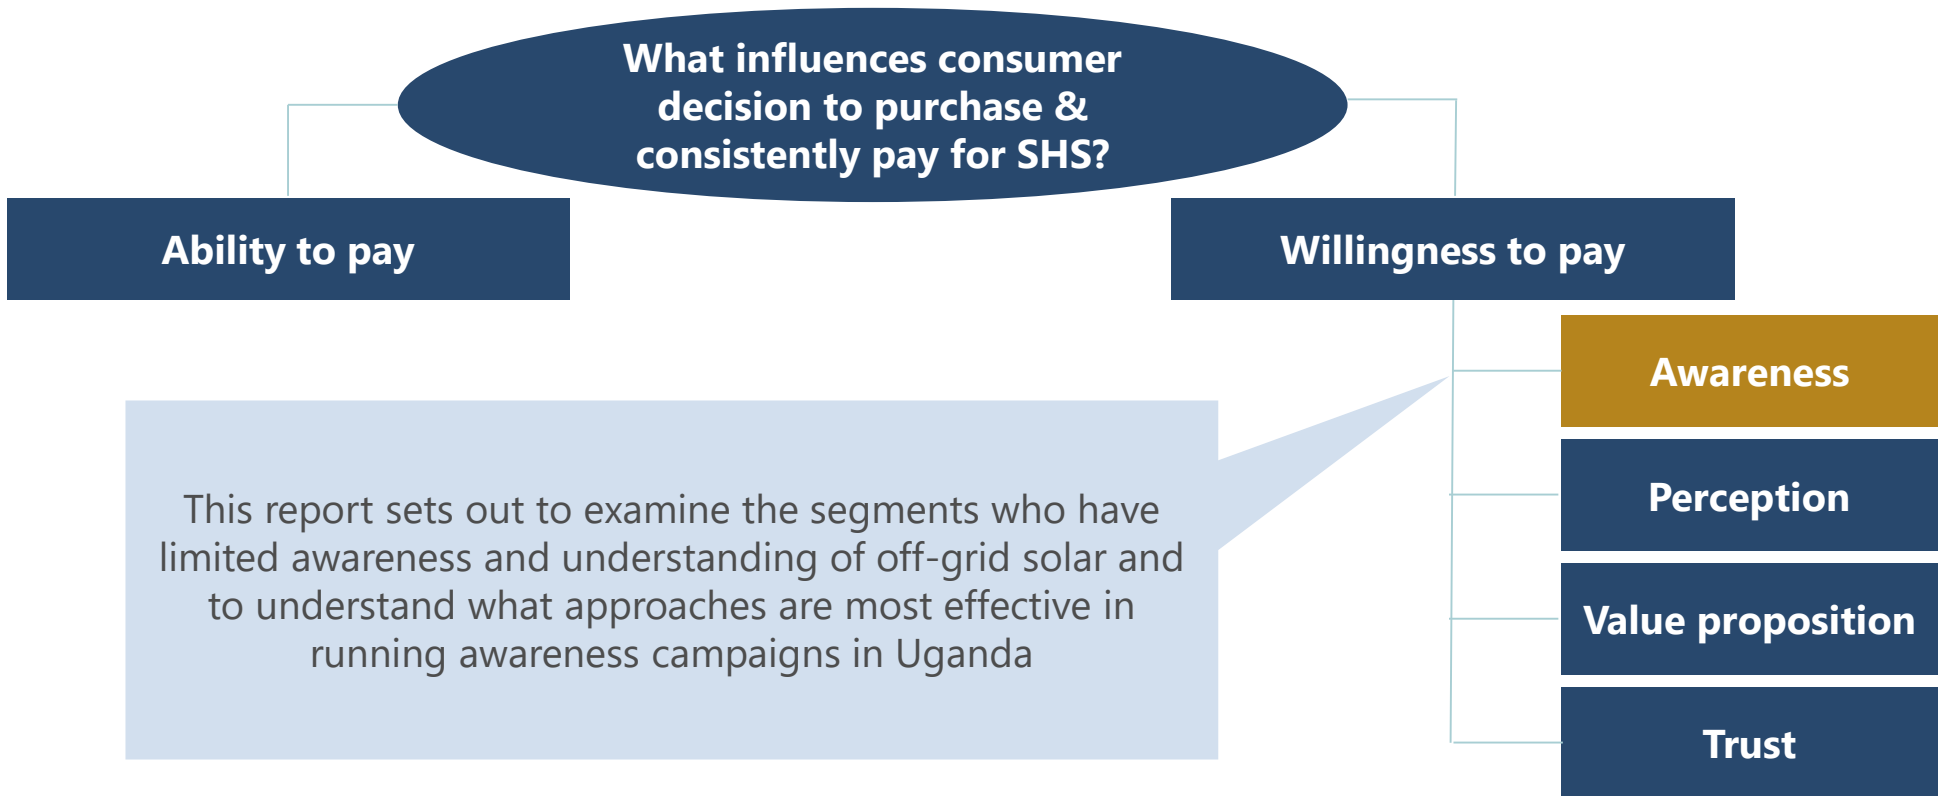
What influences consumer decision to purchase & consistently pay for SHS?

Ability to pay

Willingness to pay

Awareness

Perception

Value proposition

Trust

This report sets out to examine the segments who have limited awareness and understanding of off-grid solar and to understand what approaches are most effective in running awareness campaigns in Uganda